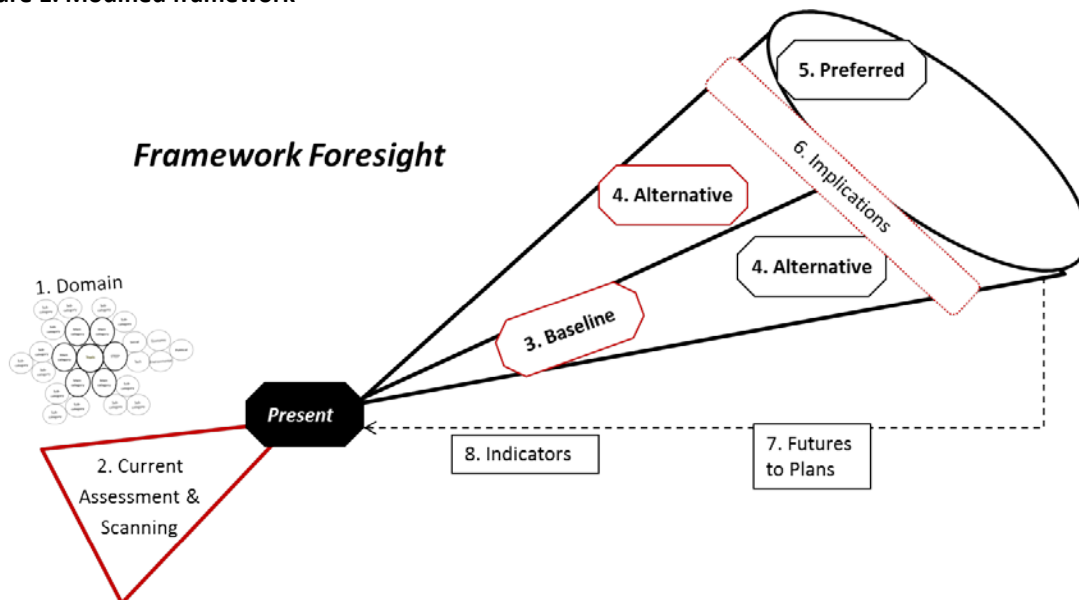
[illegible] Modified framework

Framework Foresight

5. Preferred

6. Implications

4. Alternative

4. Alternative

1. Domain

3. Baseline

Present

2. Current Assessment & Scanning

8. Indicators

7. Futures to Plans